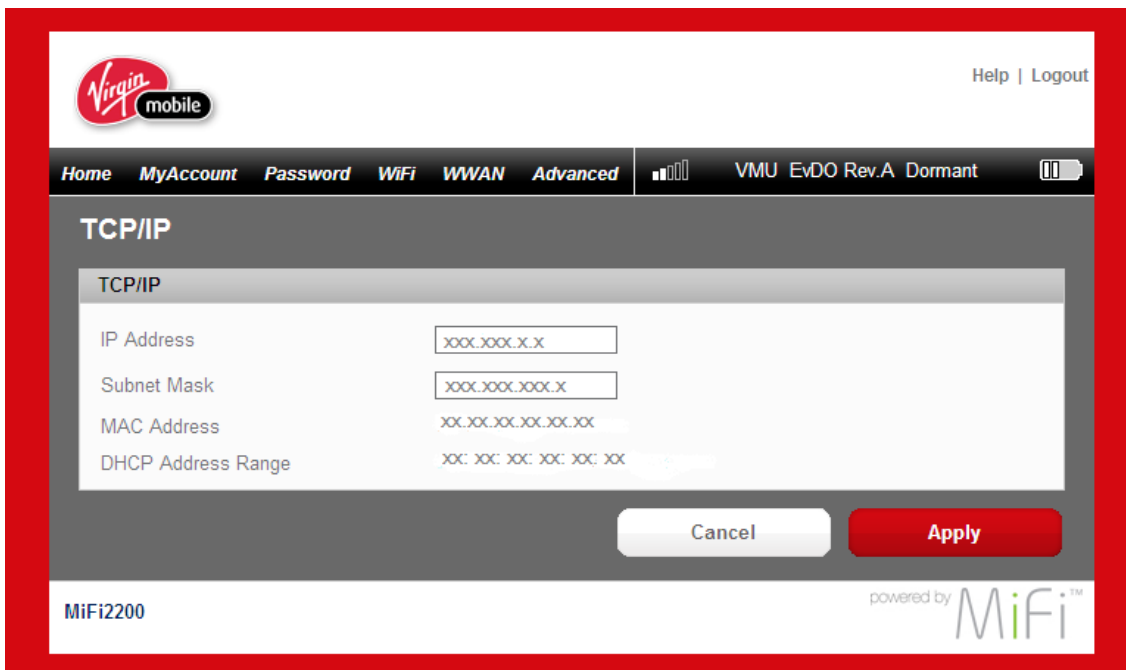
Virgin mobile

Help | Logout

Home MyAccount Password WiFi WWAN Advanced

VMU EvDO Rev.A Dormant

TCP/IP

TCP/IP

IP Address xxx.xxx.x.x

Subnet Mask xxx.xxx.xxx.x

MAC Address xx.xx.xx.xx.xx.xx

DHCP Address Range xx: xx: xx: xx: xx: xx

Cancel

Apply

MiFi2200

powered by MiFi™